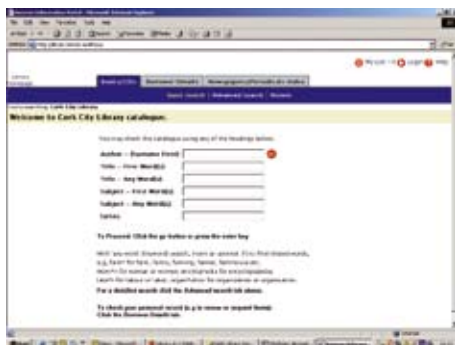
Welcome to Cork City Library catalogue.

You may search the catalogue using any of the headings below.

Author - (Surname First)

Title - First Word(s)

Title - Any Word(s)

Subject - First Word(s)

Subject - Any Word(s)

Series

To Proceed: Click the go button or press the enter key

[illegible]

For a detailed search click the Advanced search tab above.

To check your personal record (e.g. to renew or request items) Click the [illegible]